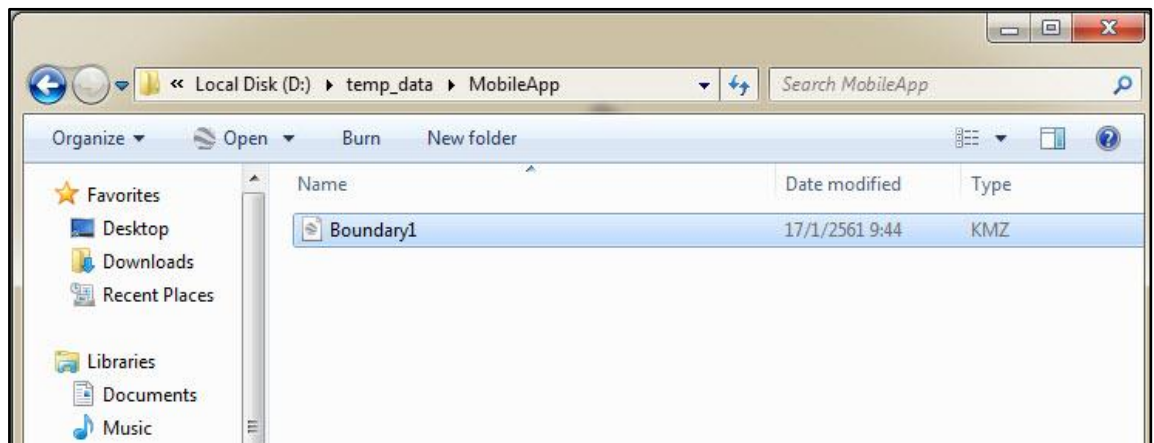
« Local Disk (D:) ▸ temp_data ▸ MobileApp

Search MobileApp

Organize ▾ Open ▾ Burn New folder

Favorites
Desktop
Downloads
Recent Places

Libraries
Documents
Music

| Name | Date modified | Type |
|---|---|---|
| Boundary1 | 17/1/2561 9:44 | KMZ |